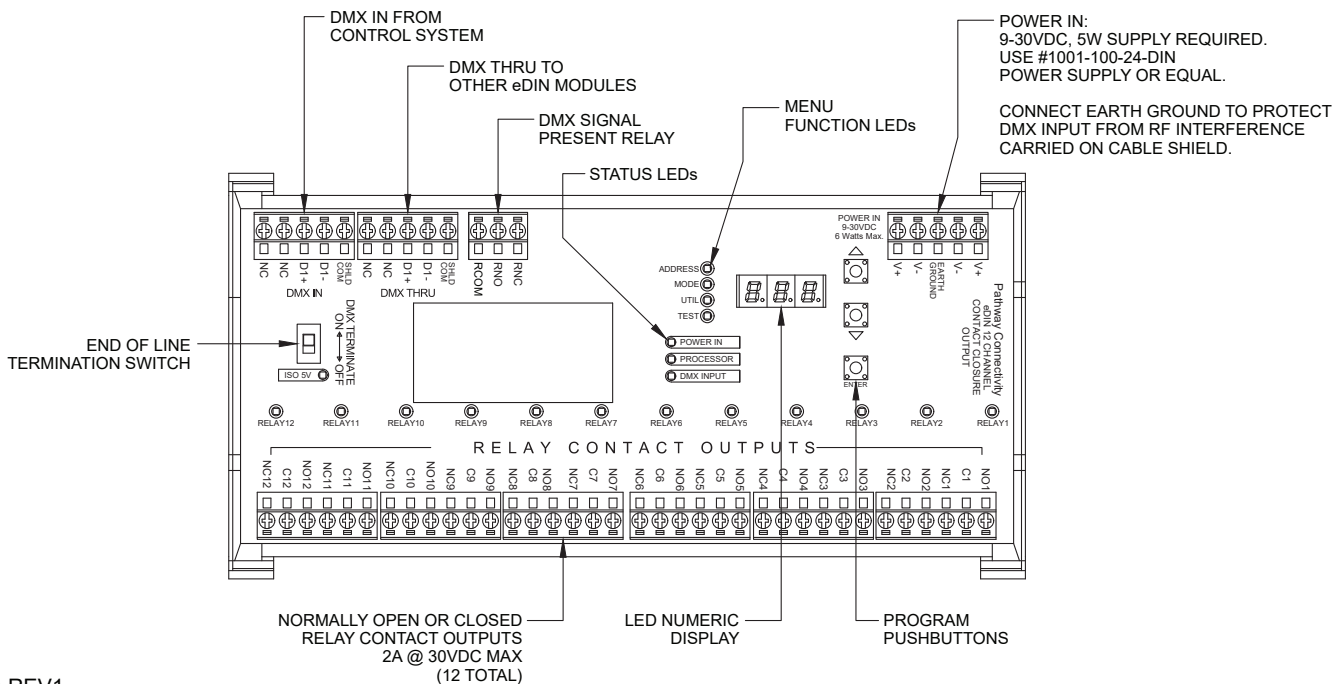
DMX IN FROM
CONTROL SYSTEM

DMX THRU TO
OTHER eDIN MODULES

DMX SIGNAL
PRESENT RELAY

STATUS LEDs

MENU
FUNCTION LEDs

POWER IN:
9-30VDC, 5W SUPPLY REQUIRED.
USE #1001-100-24-DIN
POWER SUPPLY OR EQUAL.

CONNECT EARTH GROUND TO PROTECT
DMX INPUT FROM RF INTERFERENCE
CARRIED ON CABLE SHIELD.

NC NC D1+ D1- SHLD COM
DMX IN

NC NC D1+ D1- SHLD COM
DMX THRU

RCOM RNO RNC

ADDRESS
MODE
UTIL
TEST

POWER IN
9-30VDC
6 Watts Max.

V+ V- EARTH GROUND V- V+

Pathway Connectivity
eDIN 12 CHANNEL
CONTACT CLOSURE
OUTPUT

END OF LINE
TERMINATION SWITCH

DMX TERMINATE
ON
OFF
ISO 5V

POWER IN
PROCESSOR
DMX INPUT

ENTER

RELAY12 RELAY11 RELAY10 RELAY9 RELAY8 RELAY7 RELAY6 RELAY5 RELAY4 RELAY3 RELAY2 RELAY1

RELAY CONTACT OUTPUTS

NC12 C12 NO12 NC11 C11 NO11 NC10 C10 NO10 NC9 C9 NO9 NC8 C8 NO8 NC7 C7 NO7 NC6 C6 NO6 NC5 C5 NO5 NC4 C4 NO4 NC3 C3 NO3 NC2 C2 NO2 NC1 C1 NO1

NORMALLY OPEN OR CLOSED
RELAY CONTACT OUTPUTS
2A @ 30VDC MAX
(12 TOTAL)

LED NUMERIC
DISPLAY

PROGRAM
PUSHBUTTONS

REV1